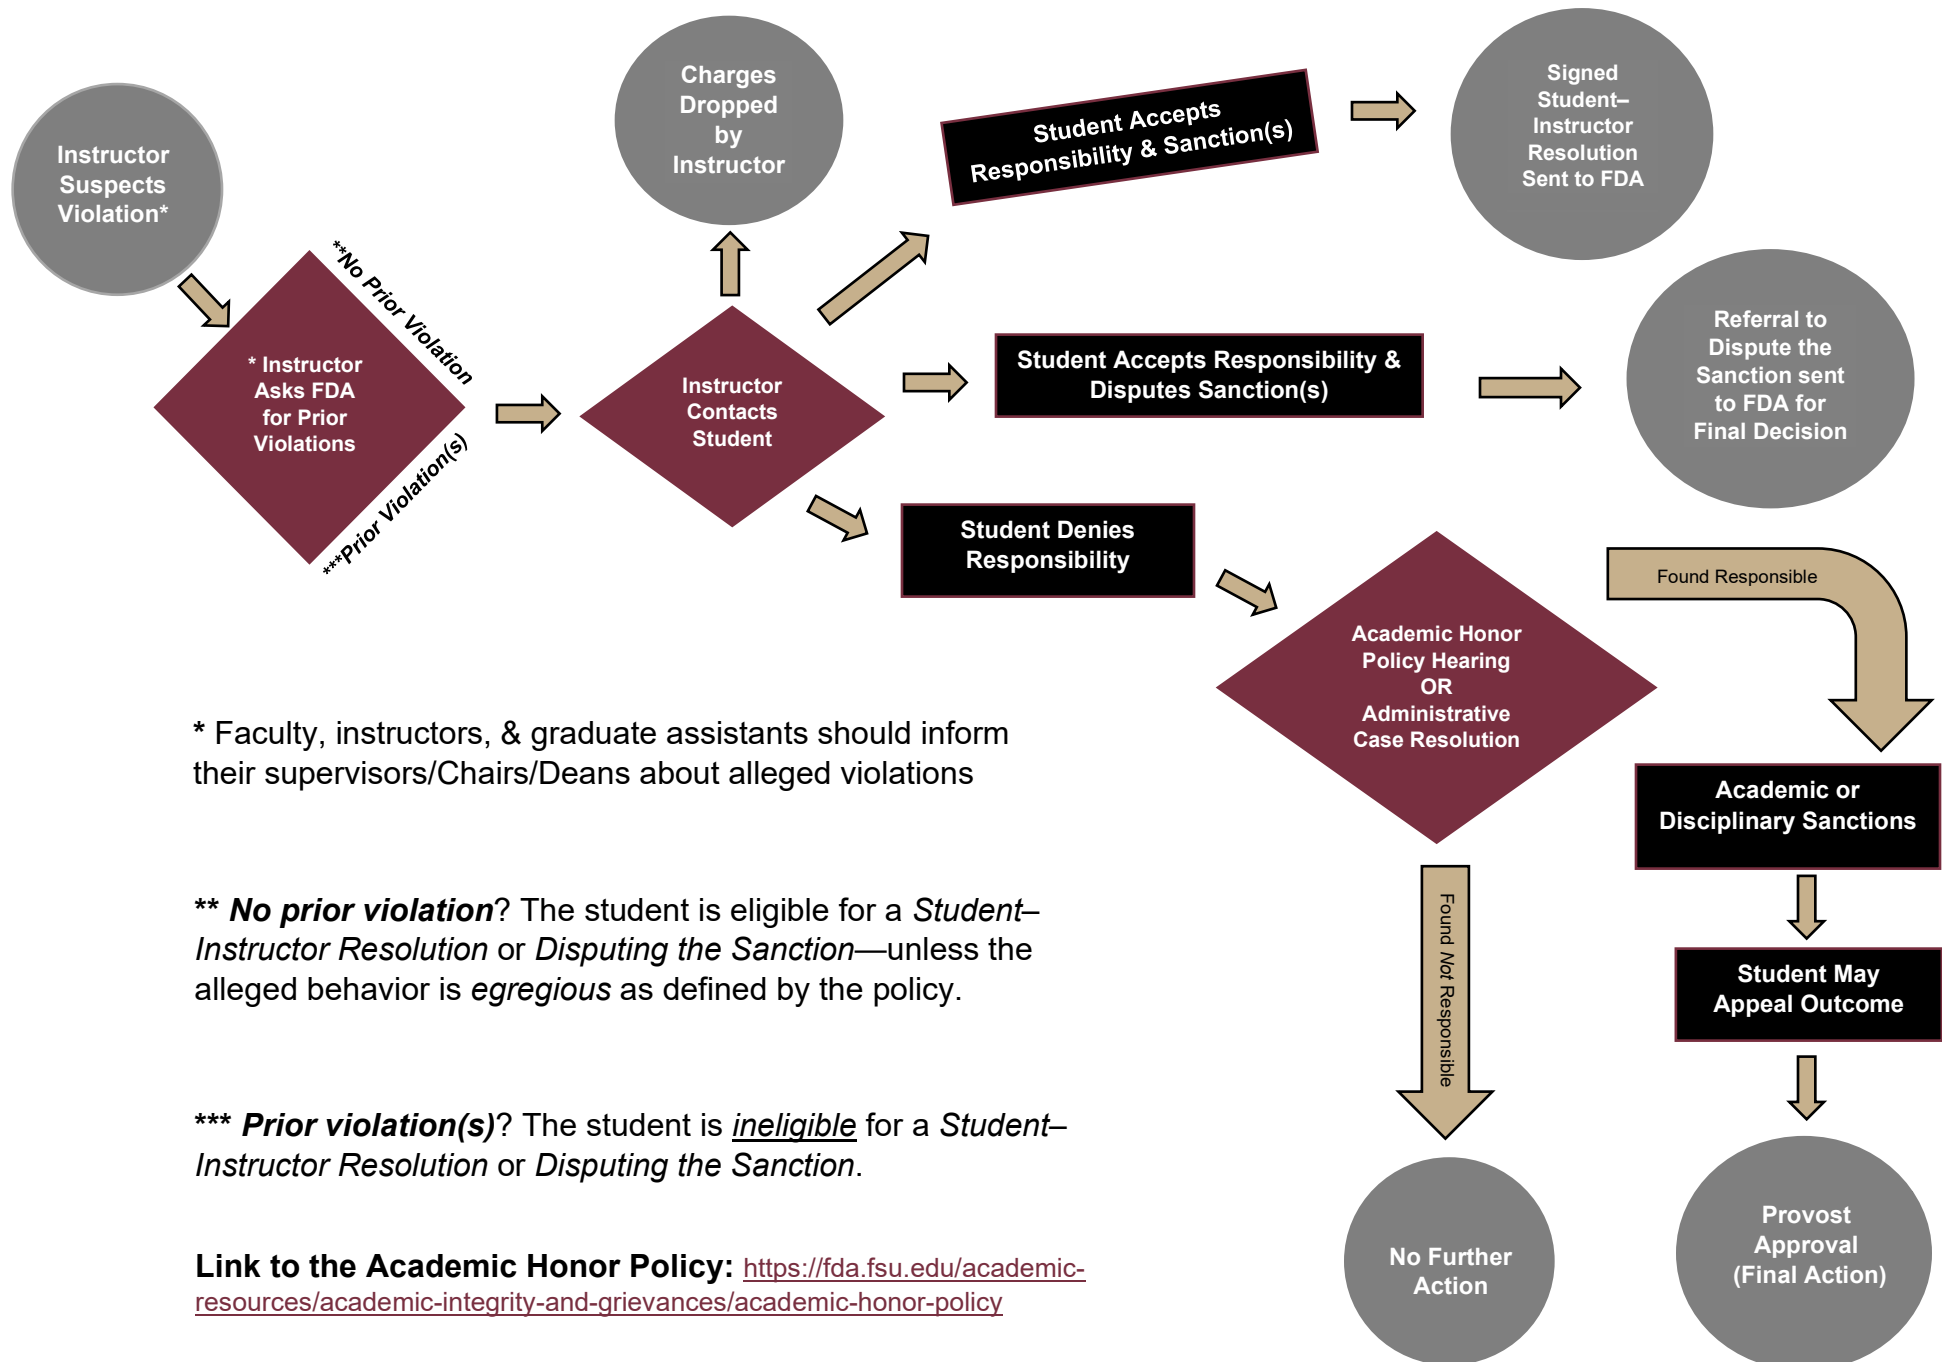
Instructor Suspects Violation*

* Instructor Asks FDA for Prior Violations

**No Prior Violation

***Prior Violation(s)

Charges Dropped by Instructor

Instructor Contacts Student

Student Accepts Responsibility & Sanction(s)

Signed Student–Instructor Resolution Sent to FDA

Student Accepts Responsibility & Disputes Sanction(s)

Referral to Dispute the Sanction sent to FDA for Final Decision

Student Denies Responsibility

Academic Honor Policy Hearing OR Administrative Case Resolution

Found Responsible

Academic or Disciplinary Sanctions

Student May Appeal Outcome

Provost Approval (Final Action)

Found Not Responsible

No Further Action

* Faculty, instructors, & graduate assistants should inform their supervisors/Chairs/Deans about alleged violations

** No prior violation? The student is eligible for a Student–Instructor Resolution or Disputing the Sanction—unless the alleged behavior is egregious as defined by the policy.

*** Prior violation(s)? The student is ineligible for a Student–Instructor Resolution or Disputing the Sanction.

Link to the Academic Honor Policy: https://fda.fsu.edu/academic-resources/academic-integrity-and-grievances/academic-honor-policy